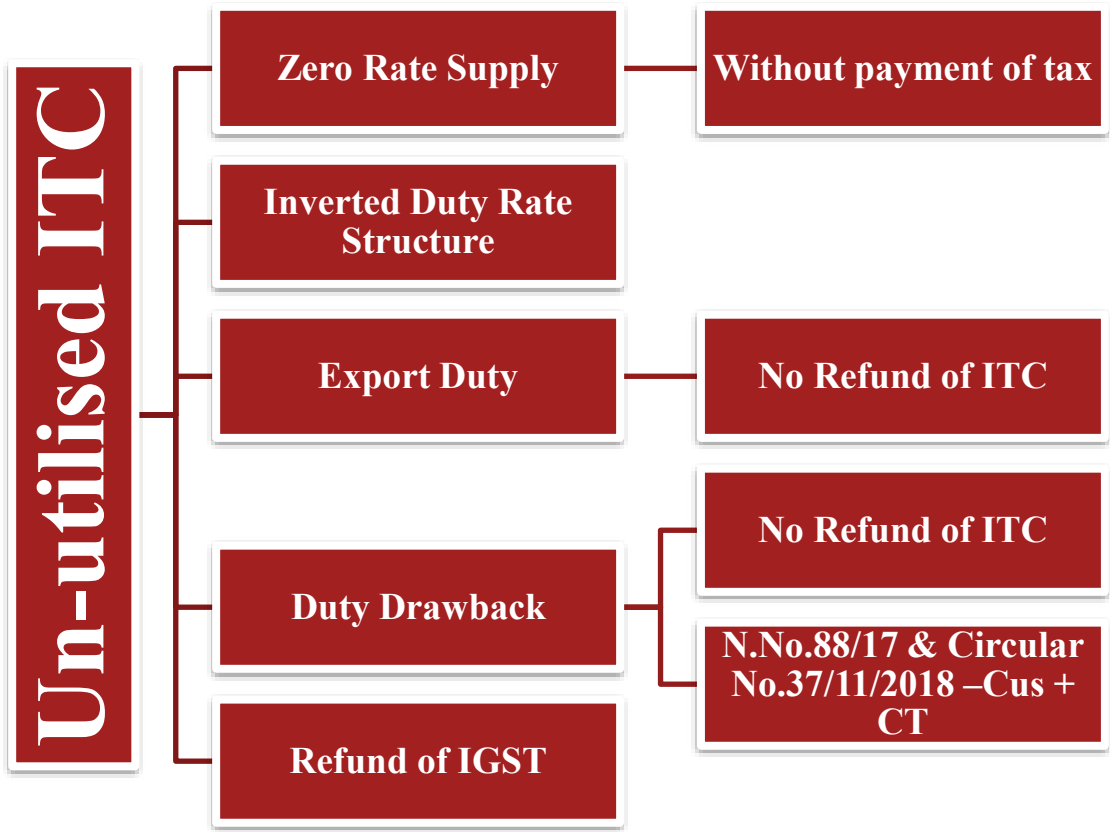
Un-utilised ITC

Zero Rate Supply

Without payment of tax

Inverted Duty Rate Structure

Export Duty

No Refund of ITC

Duty Drawback

No Refund of ITC

N.No.88/17 & Circular No.37/11/2018 –Cus + CT

Refund of IGST